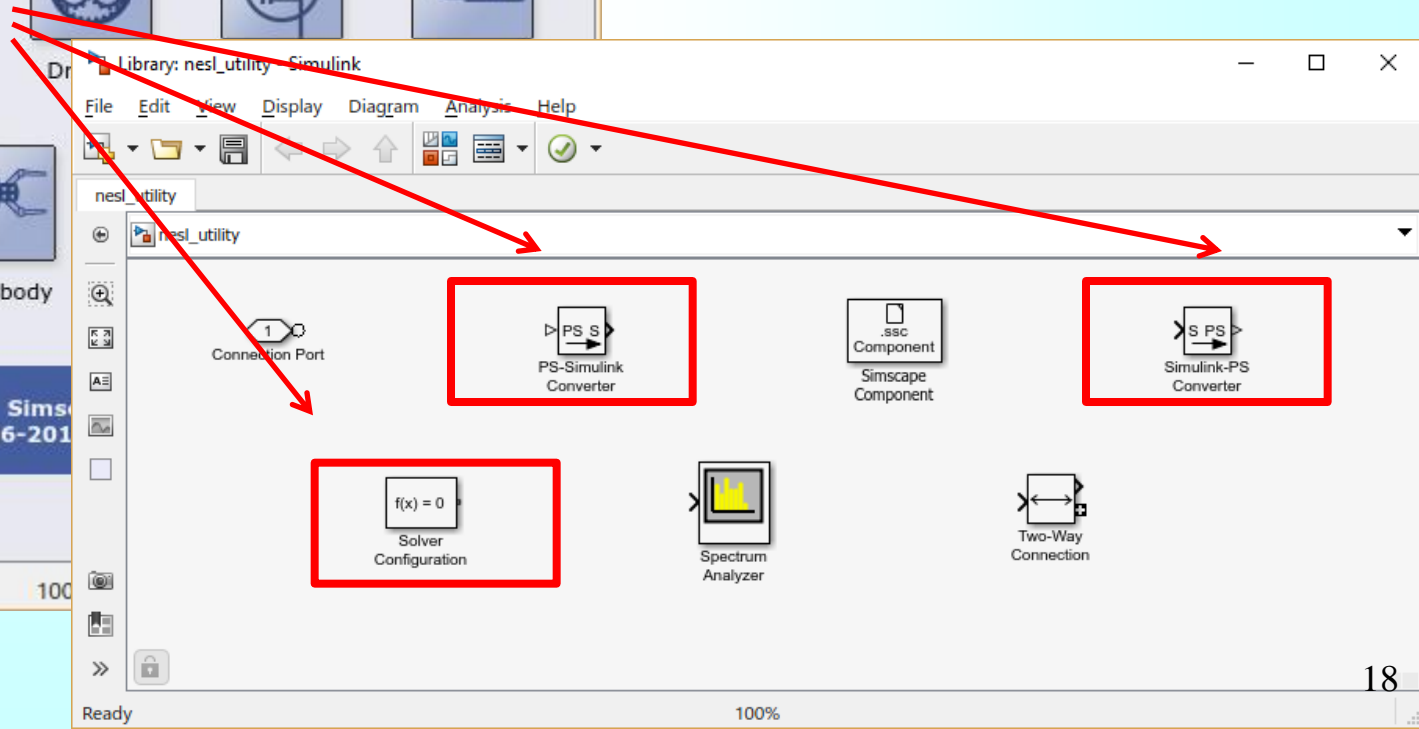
Dr

body

Sims
6-201

100

Library: nesl_utility - Simulink

File Edit View Display Diagram Analysis Help

nesl_utility

nesl_utility

1
Connection Port

PS S
PS-Simulink Converter

.ssc Component
Simscape Component

S PS
Simulink-PS Converter

f(x) = 0
Solver Configuration

Spectrum Analyzer

Two-Way Connection

18

Ready 100%